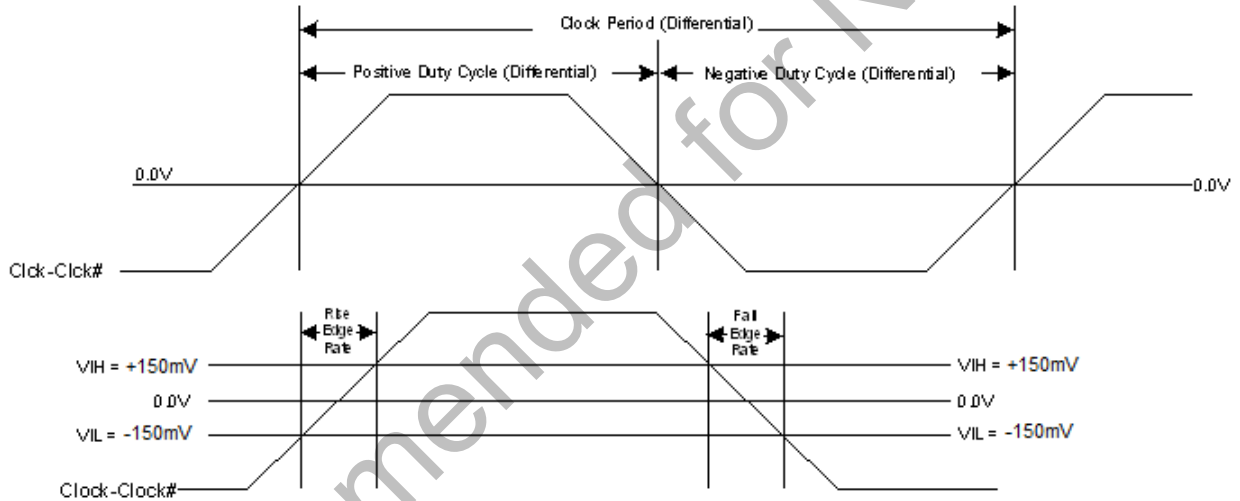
Clock Period (Differential)

Positive Duty Cycle (Differential)

Negative Duty Cycle (Differential)

0.0V

0.0V

Clck-Clck#

Rise Edge Rate

Fall Edge Rate

VIH = +150mV

VIH = +150mV

0.0V

0.0V

VIL = -150mV

VIL = -150mV

Clock-Clock#

mended for N